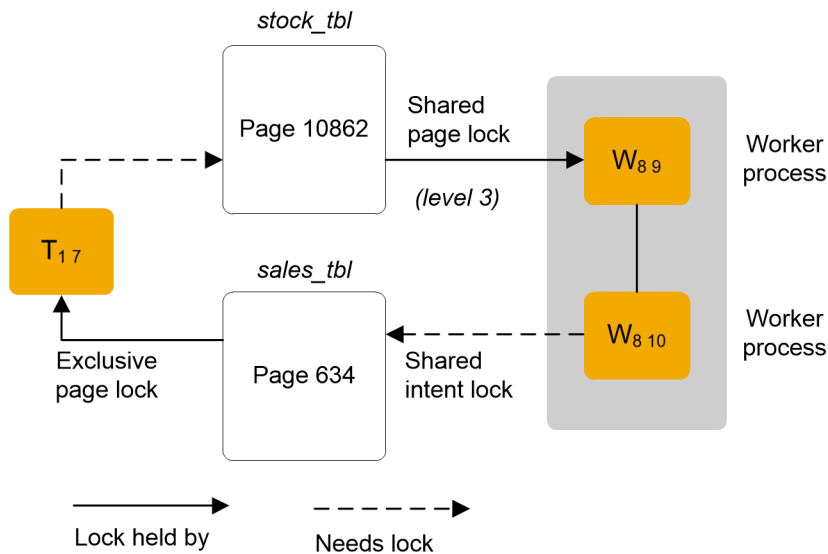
stock_tbl

Page 10862

Shared page lock

(level 3)

$W_{8\ 9}$

Worker process

$T_{1\ 7}$

sales_tbl

Page 634

Shared intent lock

$W_{8\ 10}$

Worker process

Exclusive page lock

Lock held by

Needs lock